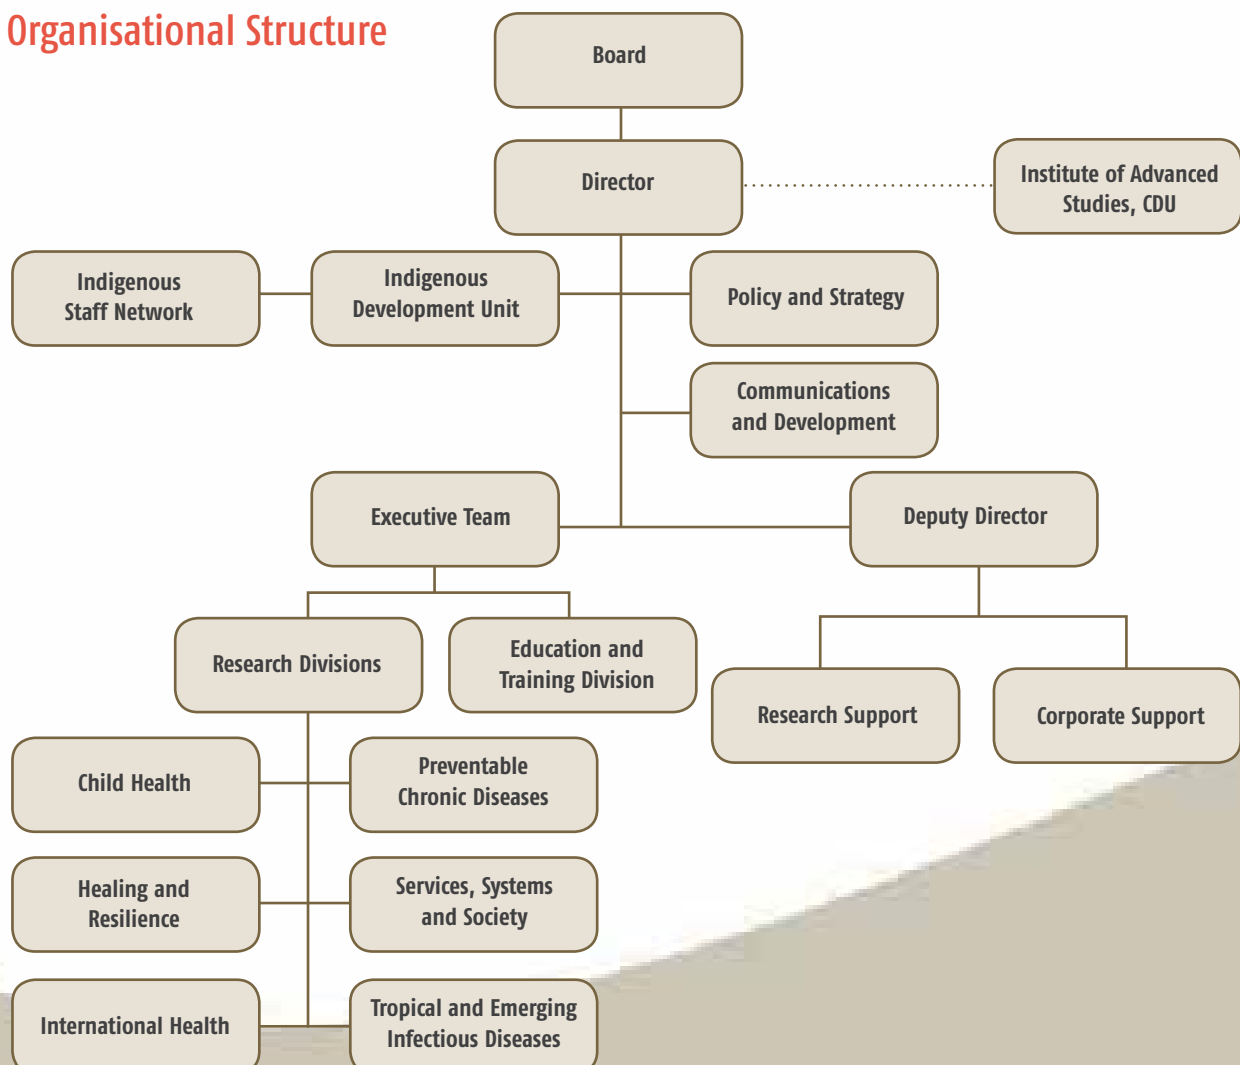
Organisational Structure

Board

Director

Institute of Advanced Studies, CDU

Indigenous Staff Network

Indigenous Development Unit

Policy and Strategy

Communications and Development

Executive Team

Deputy Director

Research Divisions

Education and Training Division

Research Support

Corporate Support

Child Health

Preventable Chronic Diseases

Healing and Resilience

Services, Systems and Society

International Health

Tropical and Emerging Infectious Diseases